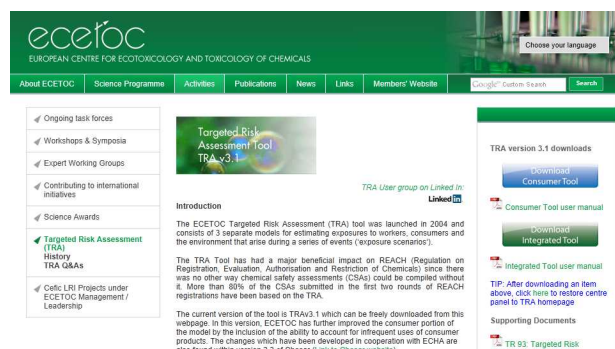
ecetoc
EUROPEAN CENTRE FOR ECOTOXICOLOGY AND TOXICOLOGY OF CHEMICALS

Choose your language

About ECETOC | Science Programme | Activities | Publications | News | Links | Members' Website | Google Custom Search | Search

Ongoing task forces
Workshops & Symposia
Expert Working Groups
Contributing to international initiatives
Science Awards
Targeted Risk Assessment (TRA)
History
TRA Q&As
Cefic LRI Projects under ECETOC Management / Leadership

Targeted Risk Assessment Tool TRA v3.1

TRA User group on Linked In:
Linked in

Introduction

The ECETOC Targeted Risk Assessment (TRA) tool was launched in 2004 and consists of 3 separate models for estimating exposures to workers, consumers and the environment that arise during a series of events ('exposure scenarios').

The TRA Tool has had a major beneficial impact on REACH (Regulation on Registration, Evaluation, Authorisation and Restriction of Chemicals) since there was no other way chemical safety assessments (CSAs) could be compiled without it. More than 80% of the CSAs submitted in the first two rounds of REACH registrations have been based on the TRA.

The current version of the tool is TRAv3.1 which can be freely downloaded from this webpage. In this version, ECETOC has further improved the consumer portion of the model by the inclusion of the ability to account for infrequent uses of consumer products. The changes which have been developed in cooperation with ECHA are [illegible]

TRA version 3.1 downloads

Download Consumer Tool

Consumer Tool user manual

Download Integrated Tool

Integrated Tool user manual

TIP: After downloading an item above, click here to restore centre panel to TRA homepage

Supporting Documents

TR 93: Targeted Risk